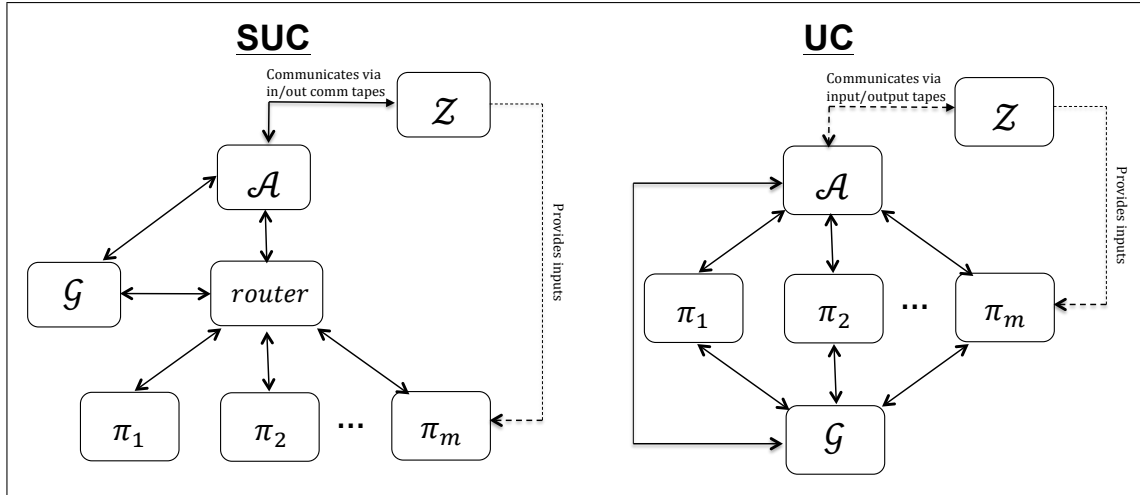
SUC

Communicates via in/out comm tapes

$\mathcal{Z}$

$\mathcal{A}$

Provides inputs

$\mathcal{G}$

$router$

$\pi_1$

$\pi_2$

...

$\pi_m$

UC

Communicates via input/output tapes

$\mathcal{Z}$

$\mathcal{A}$

Provides inputs

$\pi_1$

$\pi_2$

...

$\pi_m$

$\mathcal{G}$